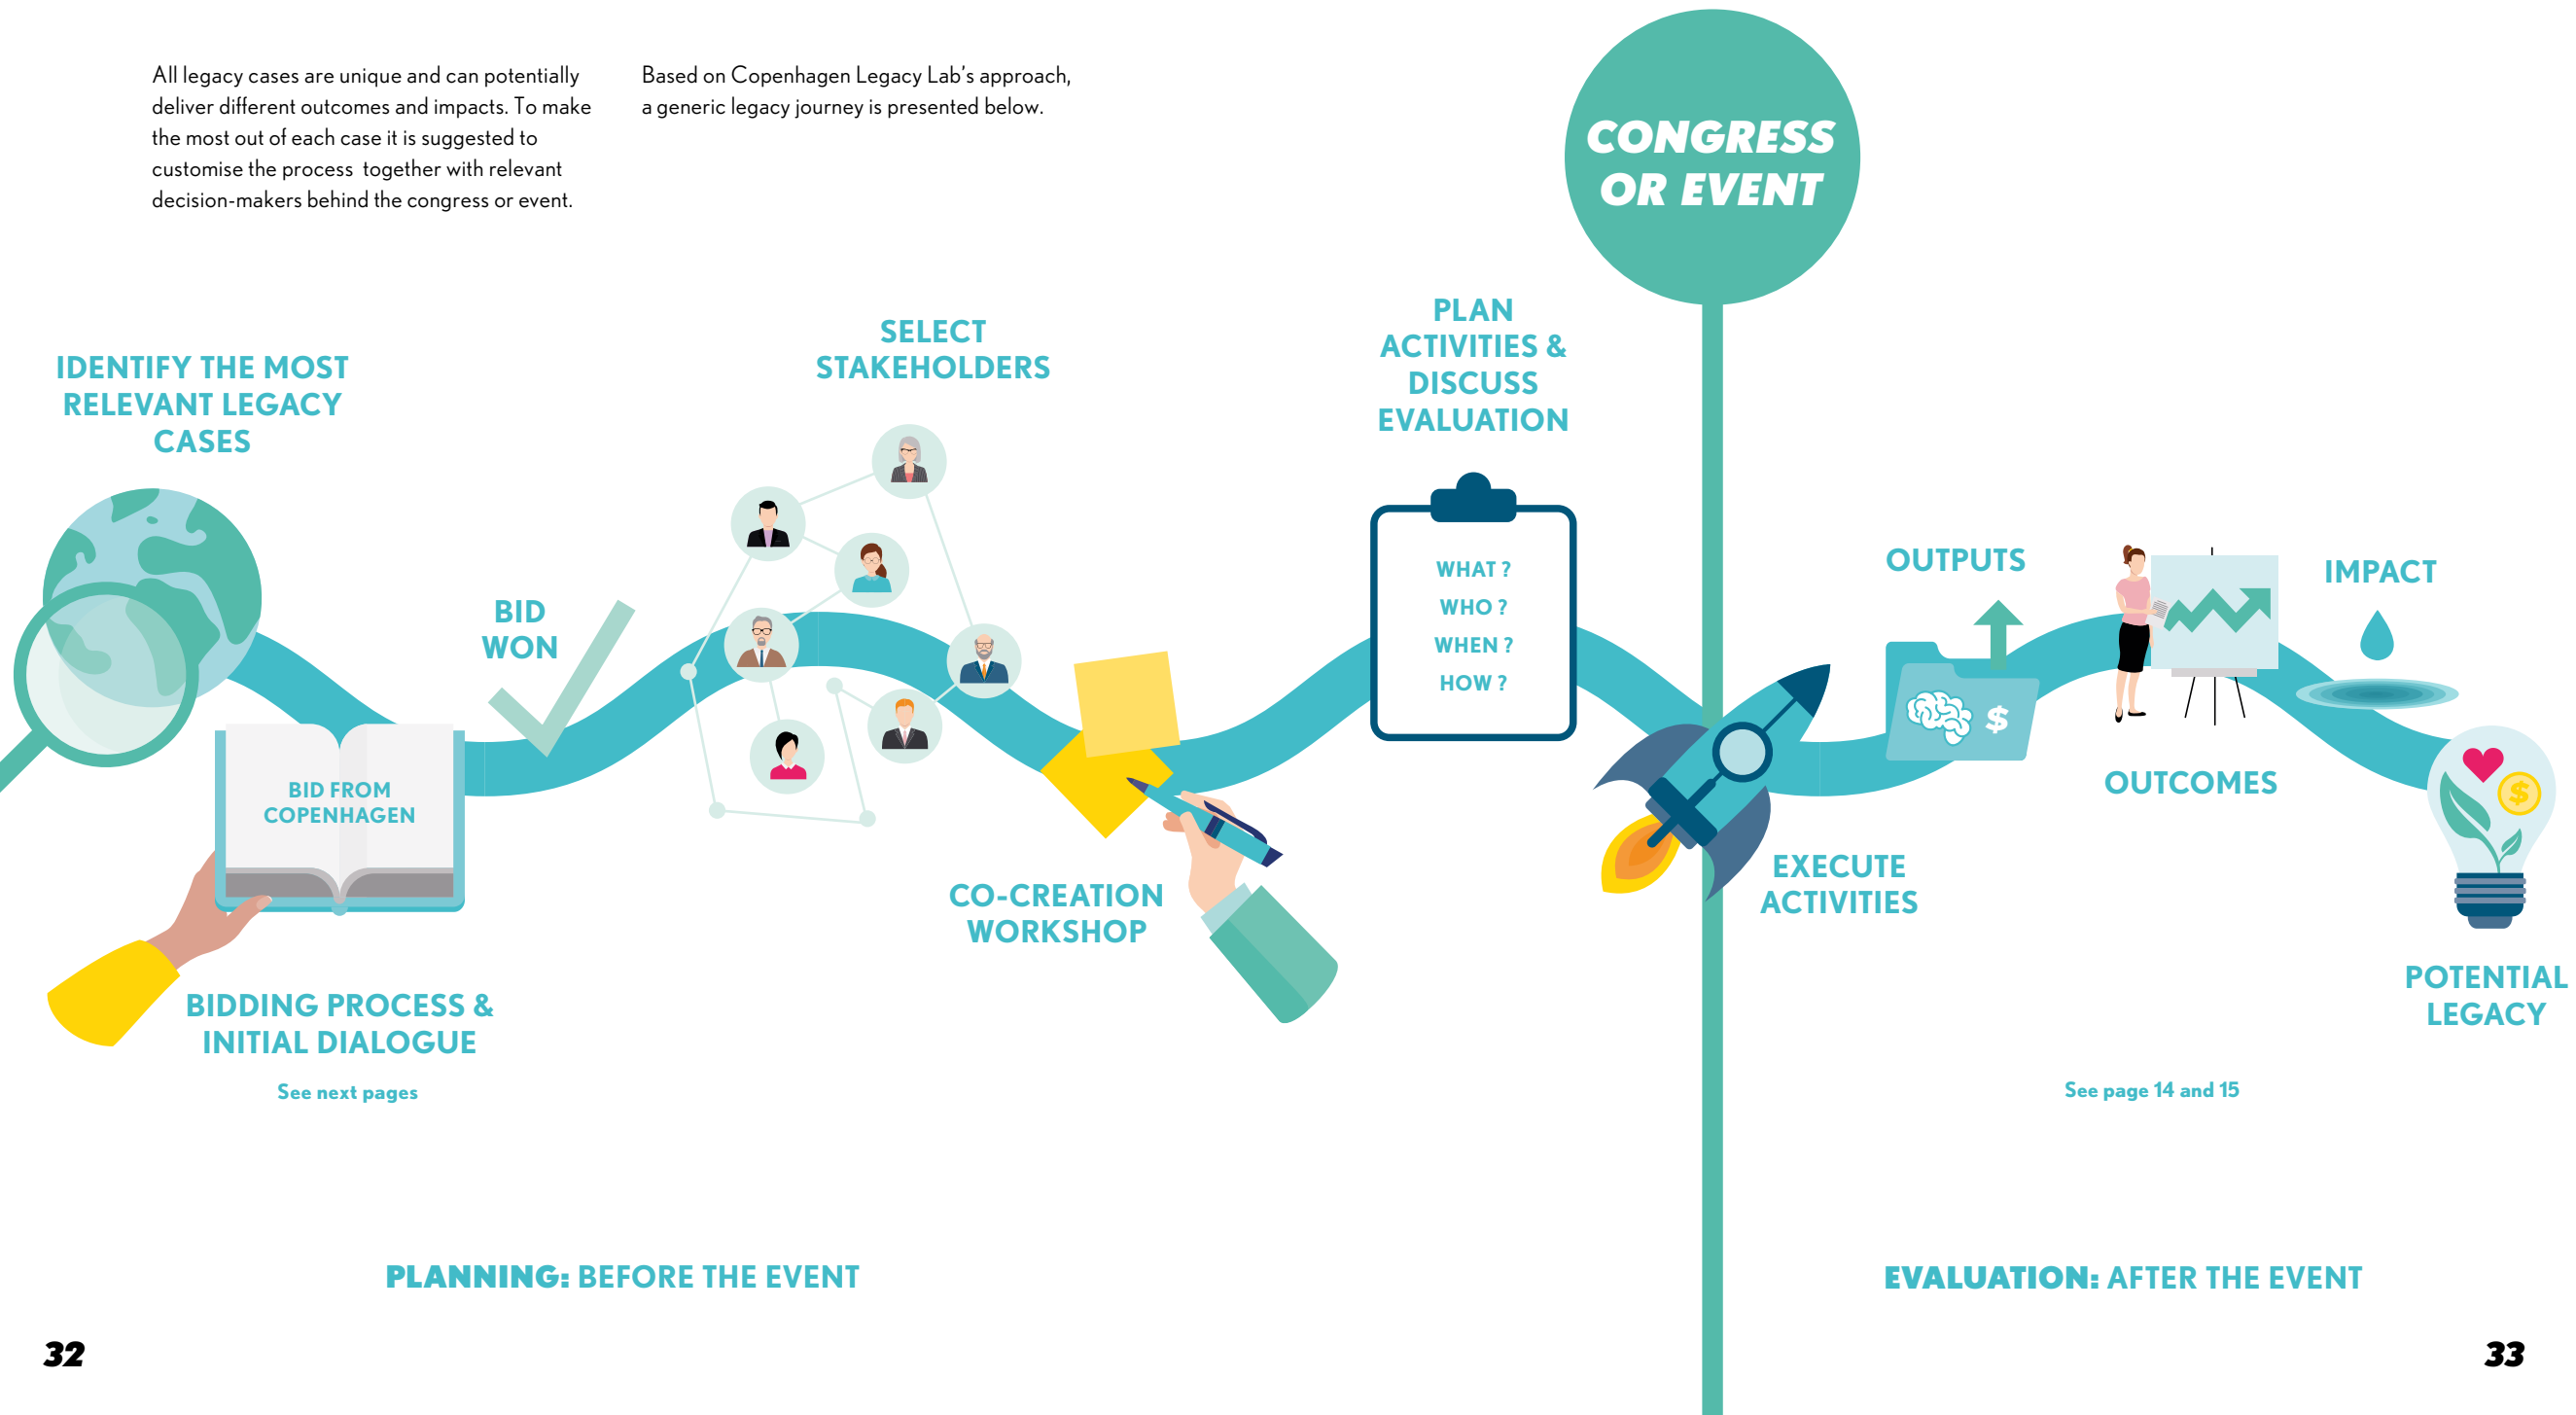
All legacy cases are unique and can potentially deliver different outcomes and impacts. To make the most out of each case it is suggested to customise the process together with relevant decision-makers behind the congress or event.

Based on Copenhagen Legacy Lab's approach, a generic legacy journey is presented below.

CONGRESS OR EVENT

IDENTIFY THE MOST RELEVANT LEGACY CASES

BID WON

SELECT STAKEHOLDERS

PLAN ACTIVITIES & DISCUSS EVALUATION

WHAT ?
WHO ?
WHEN ?
HOW ?

OUTPUTS

IMPACT

BID FROM COPENHAGEN

BIDDING PROCESS & INITIAL DIALOGUE

See next pages

CO-CREATION WORKSHOP

EXECUTE ACTIVITIES

OUTCOMES

POTENTIAL LEGACY

See page 14 and 15

PLANNING: BEFORE THE EVENT

EVALUATION: AFTER THE EVENT

32

33